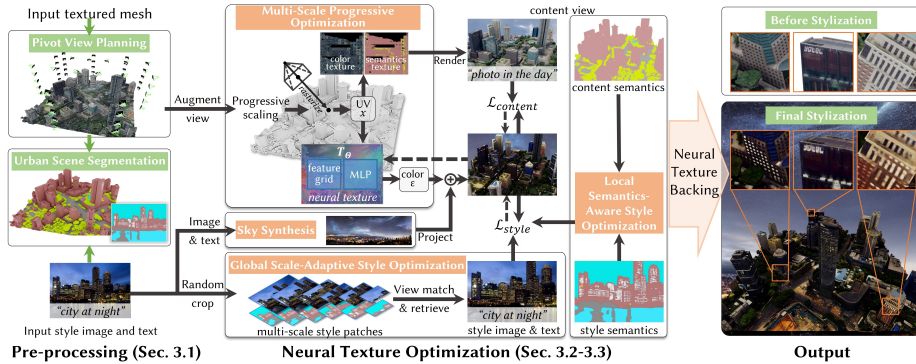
Input textured mesh

Pivot View Planning

Urban Scene Segmentation

"city at night"

Input style image and text

Pre-processing (Sec. 3.1)

Augment view

Image & text

Random crop

Multi-Scale Progressive Optimization

Progressive scaling

color texture

semantics texture

raster

UV $x$

$T_\theta$

feature grid

MLP

neural texture

color $\epsilon$

Render

content view

"photo in the day"

$\mathcal{L}_{content}$

$\oplus$

$\mathcal{L}_{style}$

Sky Synthesis

Project

Global Scale-Adaptive Style Optimization

multi-scale style patches

View match & retrieve

"city at night"

style image & text

Neural Texture Optimization (Sec. 3.2-3.3)

content semantics

Local Semantics-Aware Style Optimization

style semantics

Neural Texture Backing

Before Stylization

Final Stylization

Output